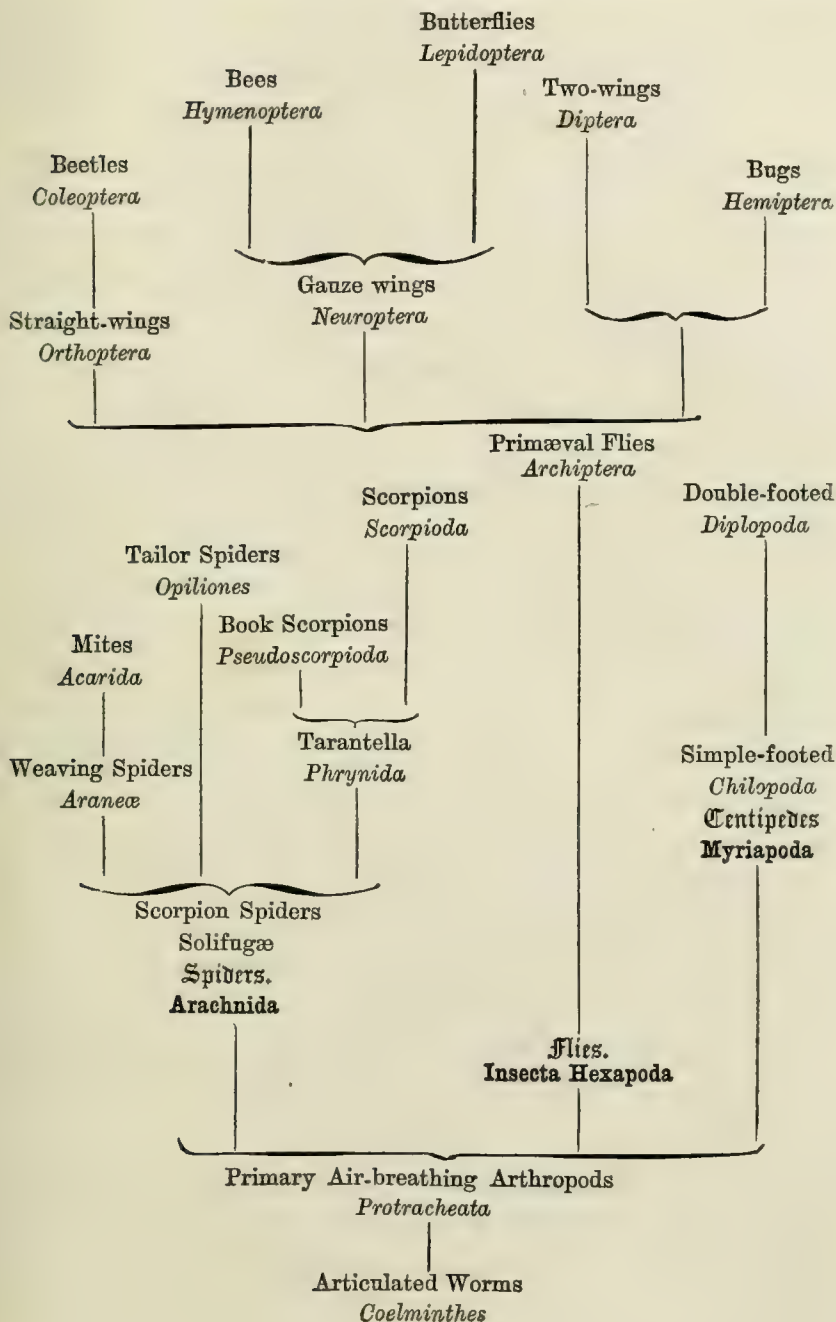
Butterflies
*Lepidoptera*

Bees
*Hymenoptera*

Two-wings
*Diptera*

Beetles
*Coleoptera*

Bugs
*Hemiptera*

Gauze wings
*Neuroptera*

Straight-wings
*Orthoptera*

Primæval Flies
*Archiptera*

Scorpions
*Scorpioda*

Double-footed
*Diplopoda*

Tailor Spiders
*Opiliones*

Book Scorpions
*Pseudoscorpioda*

Mites
*Acarida*

Tarantella
*Phrynida*

Weaving Spiders
*Araneæ*

Simple-footed
*Chilopoda*
Centipedes
**Myriapoda**

Scorpion Spiders
Solifugæ
Spiders.
**Arachnida**

Flies.
**Insecta Hexapoda**

Primary Air-breathing Arthropods
*Protracheata*

Articulated Worms
*Coelminthes*